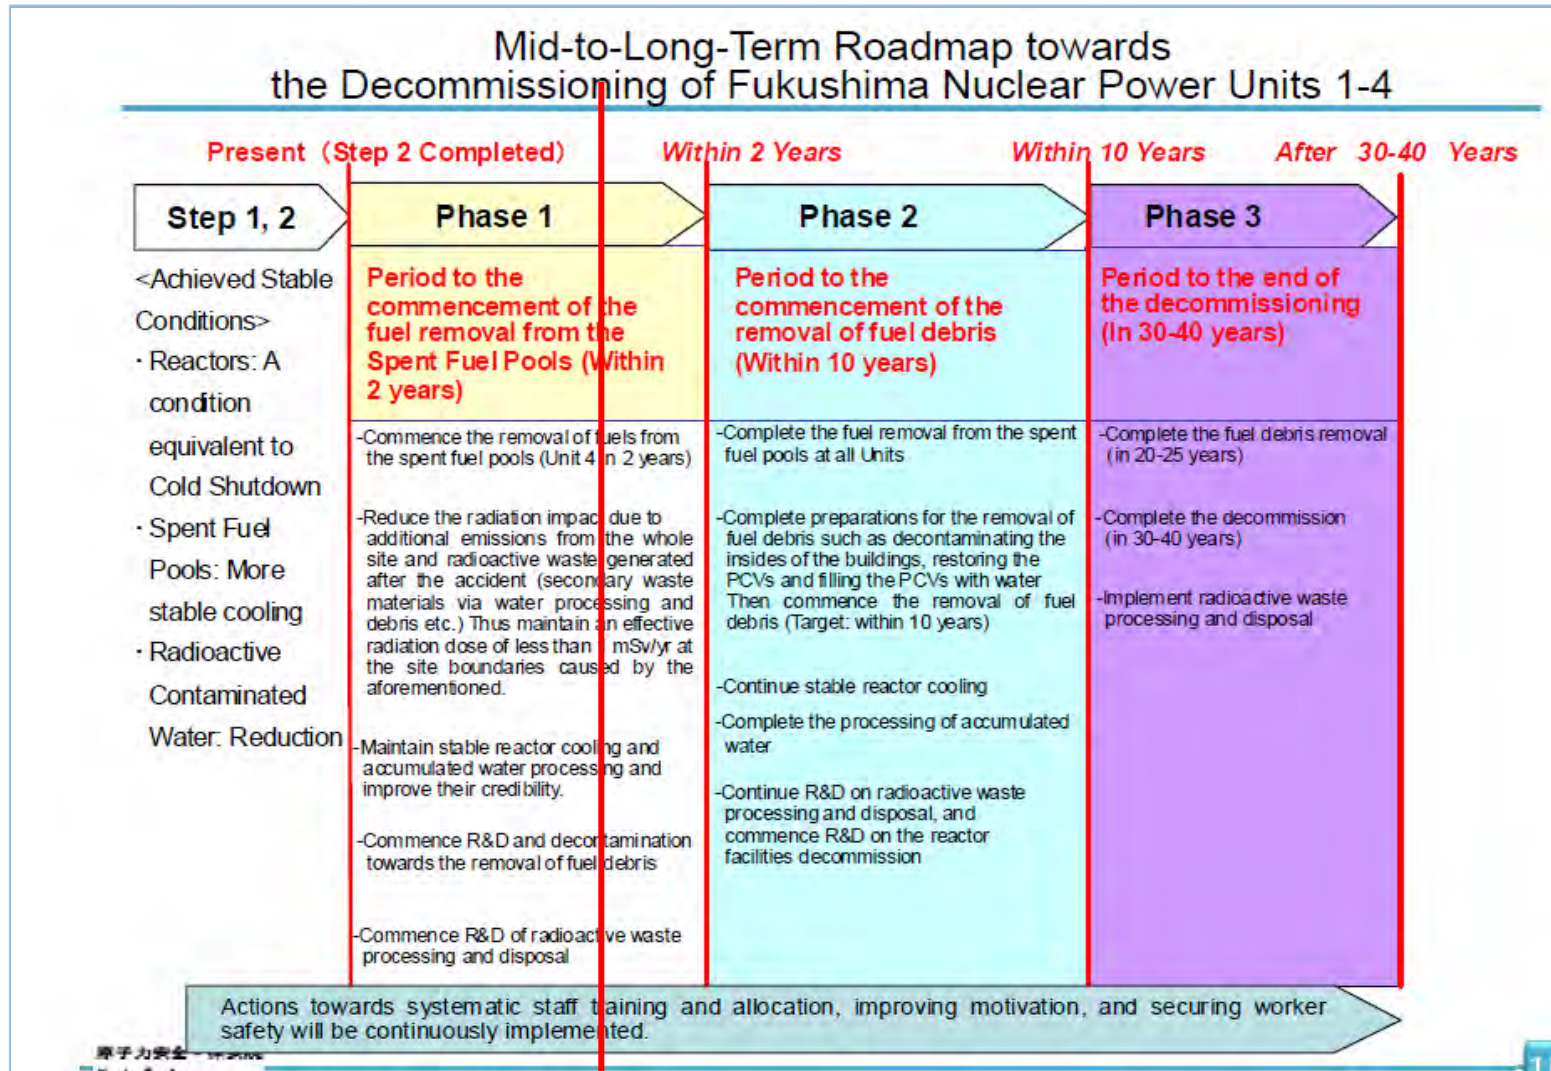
Mid-to-Long-Term Roadmap towards the Decommissioning of Fukushima Nuclear Power Units 1-4

Present（Step 2 Completed）

Within 2 Years

Within 10 Years

After 30-40 Years

Step 1, 2

Phase 1

Phase 2

Phase 3

<Achieved Stable Conditions>
・Reactors: A condition equivalent to Cold Shutdown
・Spent Fuel Pools: More stable cooling
・Radioactive Contaminated Water: Reduction

Period to the commencement of the fuel removal from the Spent Fuel Pools (Within 2 years)

-Commence the removal of fuels from the spent fuel pools (Unit 4 in 2 years)

-Reduce the radiation impact due to additional emissions from the whole site and radioactive waste generated after the accident (secondary waste materials via water processing and debris etc.) Thus maintain an effective radiation dose of less than 1 mSv/yr at the site boundaries caused by the aforementioned.

-Maintain stable reactor cooling and accumulated water processing and improve their credibility.

-Commence R&D and decontamination towards the removal of fuel debris

-Commence R&D of radioactive waste processing and disposal

Period to the commencement of the removal of fuel debris (Within 10 years)

-Complete the fuel removal from the spent fuel pools at all Units

-Complete preparations for the removal of fuel debris such as decontaminating the insides of the buildings, restoring the PCVs and filling the PCVs with water Then commence the removal of fuel debris (Target: within 10 years)

-Continue stable reactor cooling

-Complete the processing of accumulated water

-Continue R&D on radioactive waste processing and disposal, and commence R&D on the reactor facilities decommission

Period to the end of the decommissioning (In 30-40 years)

-Complete the fuel debris removal (in 20-25 years)

-Complete the decommission (in 30-40 years)

-Implement radioactive waste processing and disposal

Actions towards systematic staff training and allocation, improving motivation, and securing worker safety will be continuously implemented.

原子力安全・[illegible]